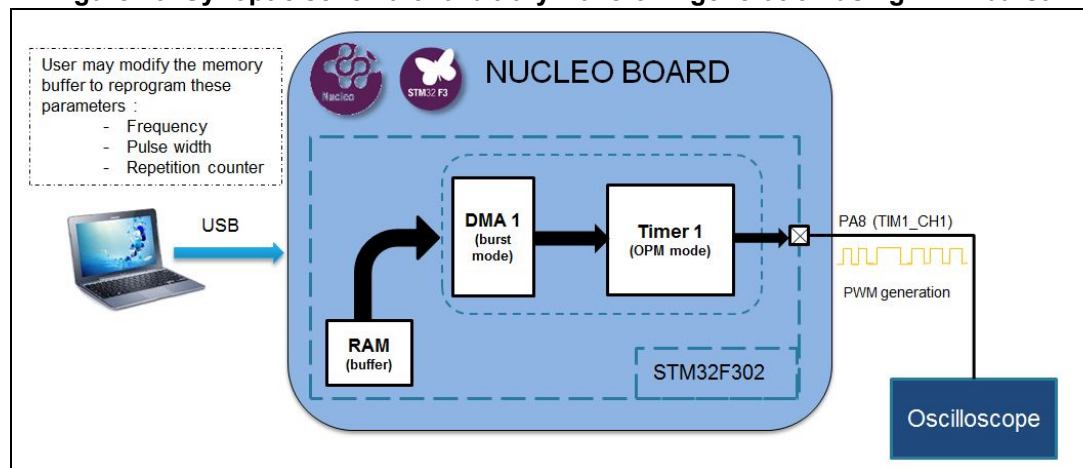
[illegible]

User may modify the memory buffer to reprogram these parameters :
- Frequency
- Pulse width
- Repetition counter

Nucleo

STM32 F3

NUCLEO BOARD

USB

DMA 1
(burst mode)

Timer 1
(OPM mode)

PA8 (TIM1_CH1)

PWM generation

RAM
(buffer)

STM32F302

Oscilloscope